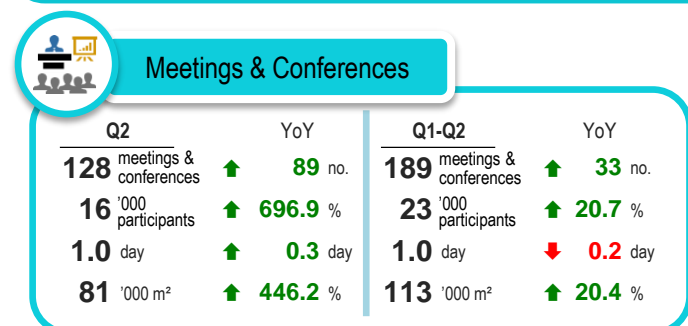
Meetings & Conferences

Q2 | YoY
128 meetings & conferences | 89 no.
16 '000 participants | 696.9 %
1.0 day | 0.3 day
81 '000 m² | 446.2 %

Q1-Q2 | YoY
189 meetings & conferences | 33 no.
23 '000 participants | 20.7 %
1.0 day | 0.2 day
113 '000 m² | 20.4 %